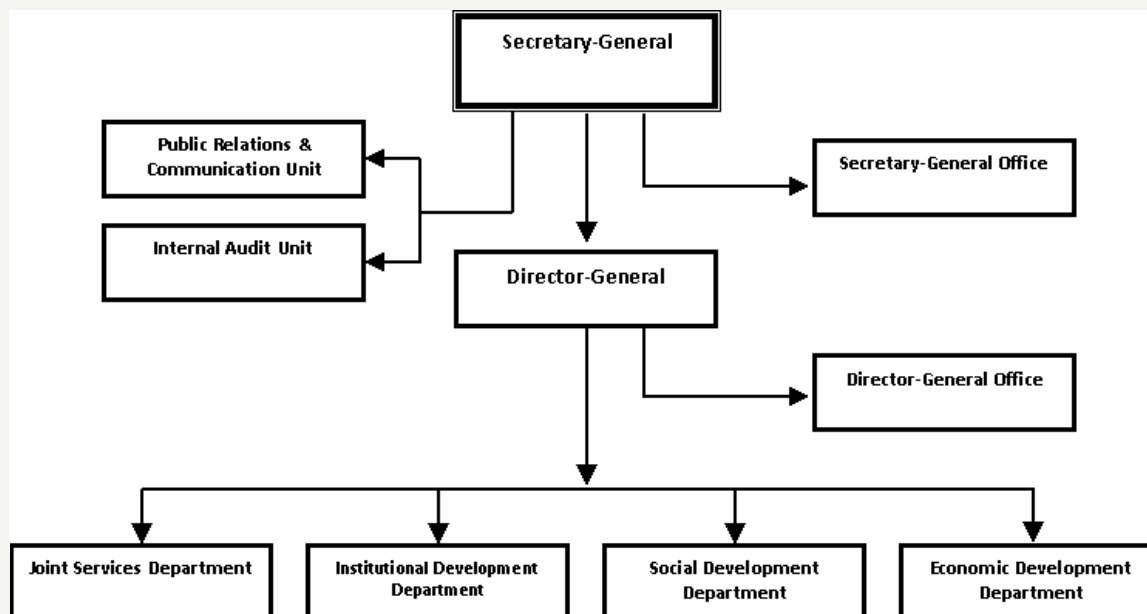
Secretary-General

Public Relations & Communication Unit

Secretary-General Office

Internal Audit Unit

Director-General

Director-General Office

Joint Services Department

Institutional Development Department

Social Development Department

Economic Development Department